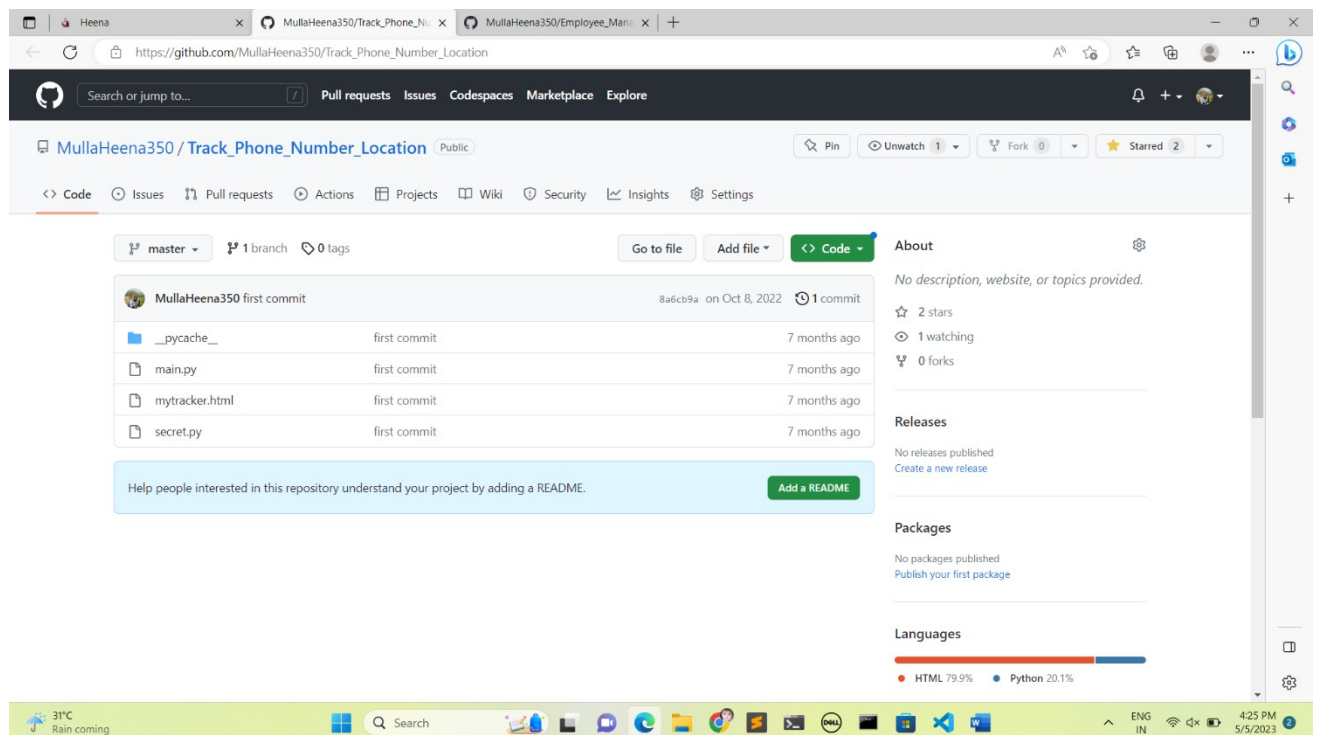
Heena
MullaHeena350/Track_Phone_Nu
MullaHeena350/Employee_Mana

https://github.com/MullaHeena350/Track_Phone_Number_Location

Search or jump to... /
Pull requests Issues Codespaces Marketplace Explore

MullaHeena350 / Track_Phone_Number_Location Public

Pin
Unwatch 1
Fork 0
Starred 2

<> Code Issues Pull requests Actions Projects Wiki Security Insights Settings

master 1 branch 0 tags
Go to file Add file <> Code

MullaHeena350 first commit 8a6cb9a on Oct 8, 2022 1 commit

| | | |
|---|---|---|
| __pycache__ | first commit | 7 months ago |
| main.py | first commit | 7 months ago |
| mytracker.html | first commit | 7 months ago |
| secret.py | first commit | 7 months ago |

Help people interested in this repository understand your project by adding a README.
Add a README

About
No description, website, or topics provided.
2 stars
1 watching
0 forks

Releases
No releases published
Create a new release

Packages
No packages published
Publish your first package

Languages
HTML 79.9% Python 20.1%

31°C
Rain coming
Search
ENG IN
4:25 PM
5/5/2023
2